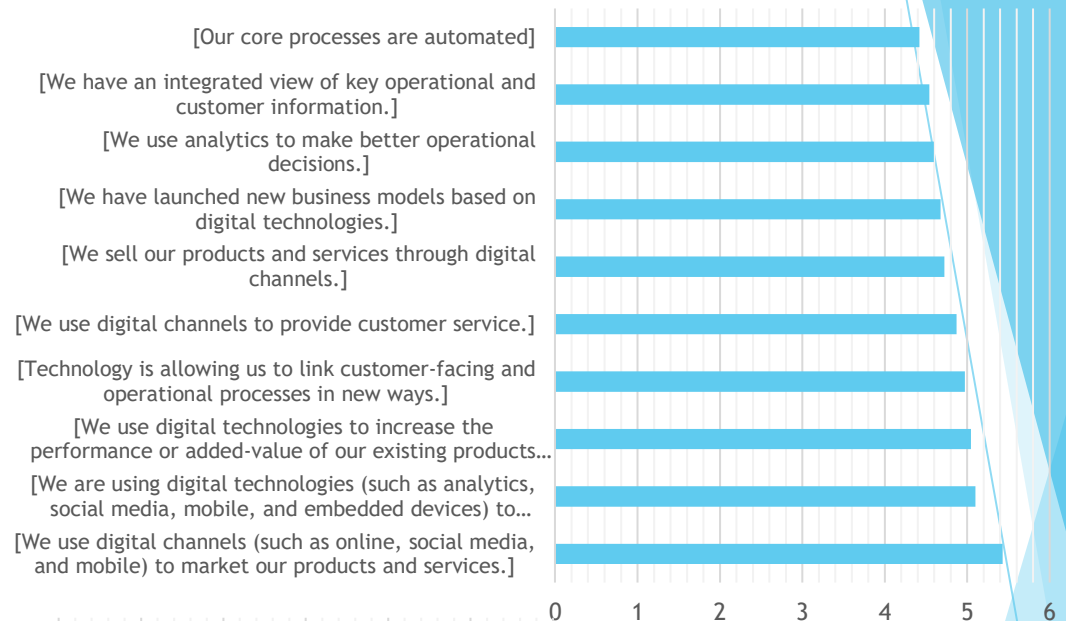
[Our core processes are automated]

[We have an integrated view of key operational and customer information.]

[We use analytics to make better operational decisions.]

[We have launched new business models based on digital technologies.]

[We sell our products and services through digital channels.]

[We use digital channels to provide customer service.]

[Technology is allowing us to link customer-facing and operational processes in new ways.]

[We use digital technologies to increase the performance or added-value of our existing products…

[We are using digital technologies (such as analytics, social media, mobile, and embedded devices) to…

[We use digital channels (such as online, social media, and mobile) to market our products and services.]

0 1 2 3 4 5 6